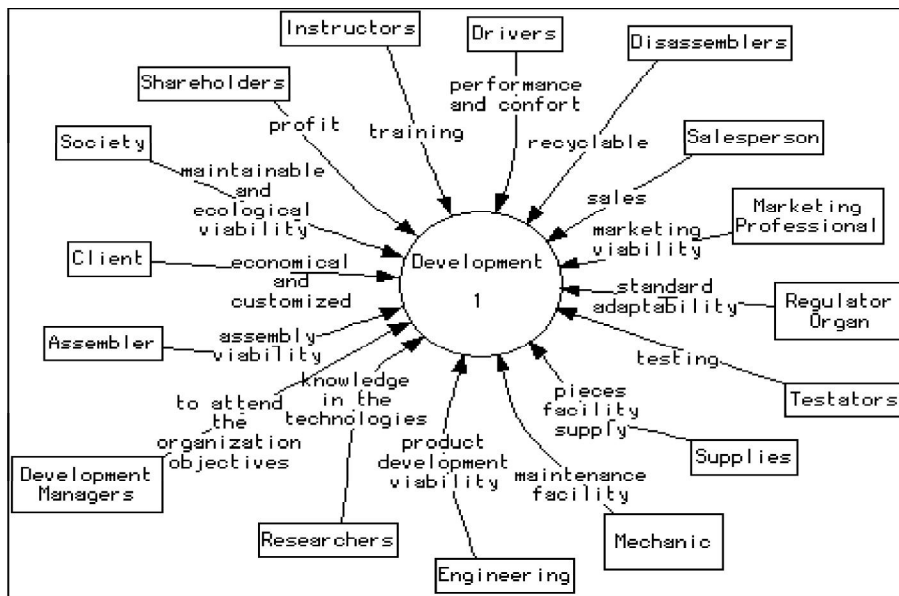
Instructors

Drivers

Disassemblers

Shareholders

performance and confort

profit

training

recyclable

Salesperson

Society

maintainable and ecological viability

sales

Marketing Professional

marketing viability

Client

economical and customized

Development

1

standard adaptability

Regulator Organ

Assembler

assembly viability

testing

Testators

knowledge in the technologies

to attend the organization objectives

pieces facility supply

Supplies

product development viability

maintenance facility

Development Managers

Researchers

Mechanic

Engineering